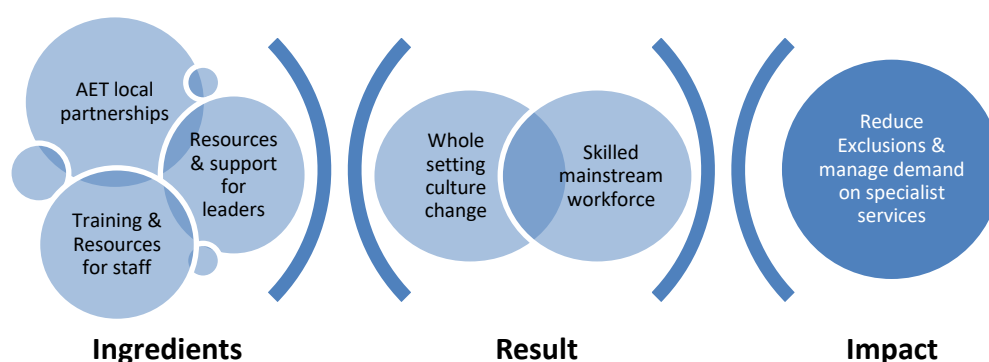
AET local partnerships

Resources & support for leaders

Training & Resources for staff

Whole setting culture change

Skilled mainstream workforce

Reduce Exclusions & manage demand on specialist services

Ingredients

Result

Impact